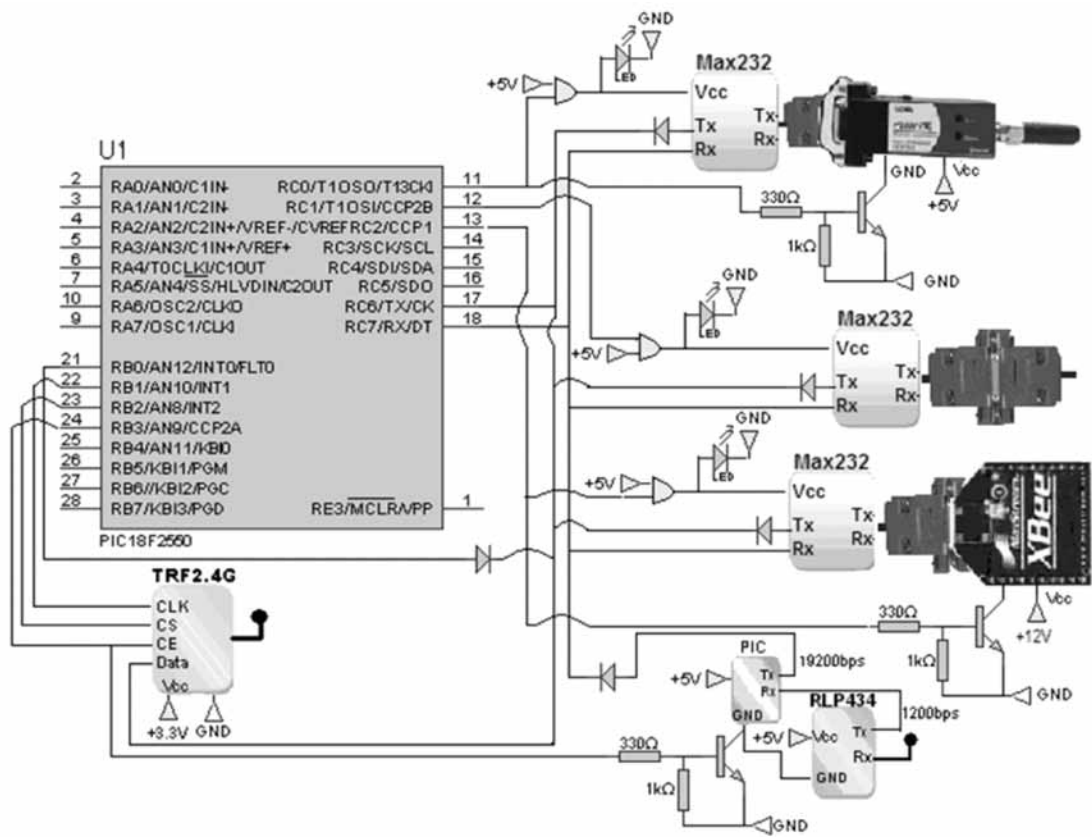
GND
LED
+5V
Max232
Vcc
Tx
Rx
Tx
Rx
GND
Vcc
+5V
U1
2 RA0/AN0/C1IN-
3 RA1/AN1/C2IN-
4 RA2/AN2/C2IN+/VREF-/CVREF
5 RA3/AN3/C1IN+/VREF+
6 RA4/T0CLKI/C1OUT
7 RA5/AN4/SS/HLVDIN/C2OUT
10 RA6/OSC2/CLKO
9 RA7/OSC1/CLKI
RC0/T1OSO/T13CKI 11
RC1/T1OSI/CCP2B 12
RC2/CCP1 13
RC3/SCK/SCL 14
RC4/SDI/SDA 15
RC5/SDO 16
RC6/TX/CK 17
RC7/RX/DT 18
330Ω
1kΩ
GND
GND
LED
+5V
Max232
Vcc
Tx
Rx
Tx
Rx
21 RB0/AN12/INT0/FLT0
22 RB1/AN10/INT1
23 RB2/AN8/INT2
24 RB3/AN9/CCP2A
25 RB4/AN11/KBI0
26 RB5/KBI1/PGM
27 RB6//KBI2/PGC
28 RB7/KBI3/PGD
RE3/$\overline{MCLR}$/VPP 1
PIC18F2550
GND
LED
+5V
Max232
Vcc
Tx
Rx
Tx
Rx
XBee
Vcc
TRF2.4G
CLK
CS
CE
Data
Vcc
+3.3V
GND
330Ω
1kΩ
+12V
GND
PIC
+5V
Tx
Rx
19200bps
GND
RLP434
+5V
Vcc
Tx
Rx
GND
1200bps
330Ω
1kΩ
GND